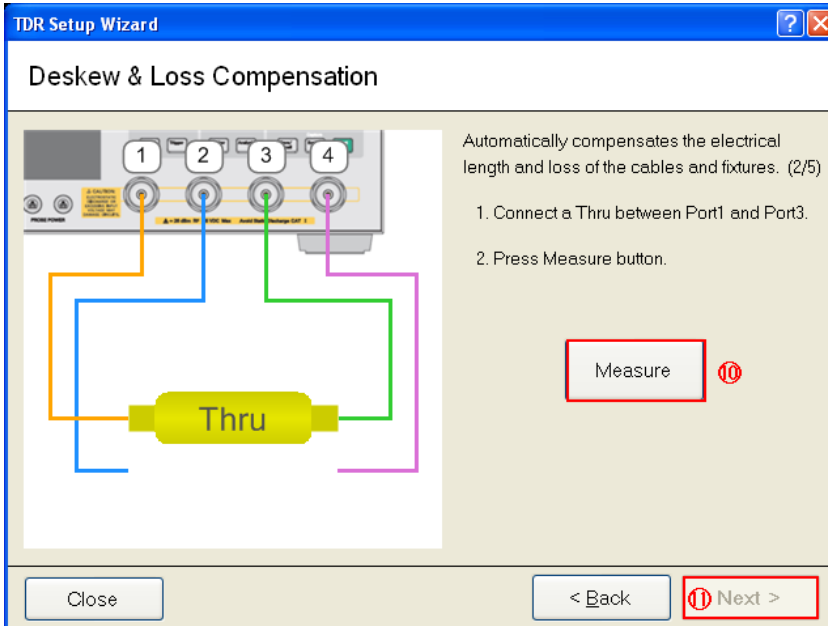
TDR Setup Wizard

Deskew & Loss Compensation

1 2 3 4

PROBE POWER

Thru

Automatically compensates the electrical length and loss of the cables and fixtures. (2/5)

1. Connect a Thru between Port1 and Port3.

2. Press Measure button.

Measure ⑩

Close

< Back

⑪ Next >